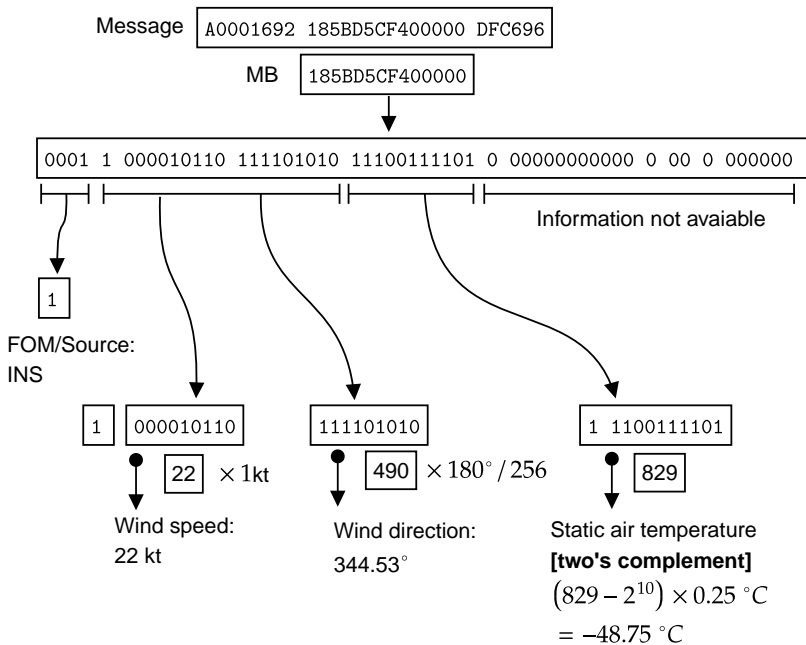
Message A0001692 185BD5CF400000 DFC696

MB 185BD5CF400000

0001 1 000010110 111101010 11100111101 0 00000000000 0 00 0 000000

Information not avaiable

1

FOM/Source: INS

1 000010110

22 $\times 1$kt

Wind speed: 22 kt

111101010

490 $\times 180^\circ / 256$

Wind direction: $344.53^\circ$

1 1100111101

829

Static air temperature
**[two's complement]**
$(829 - 2^{10}) \times 0.25\ ^\circ C$
$= -48.75\ ^\circ C$